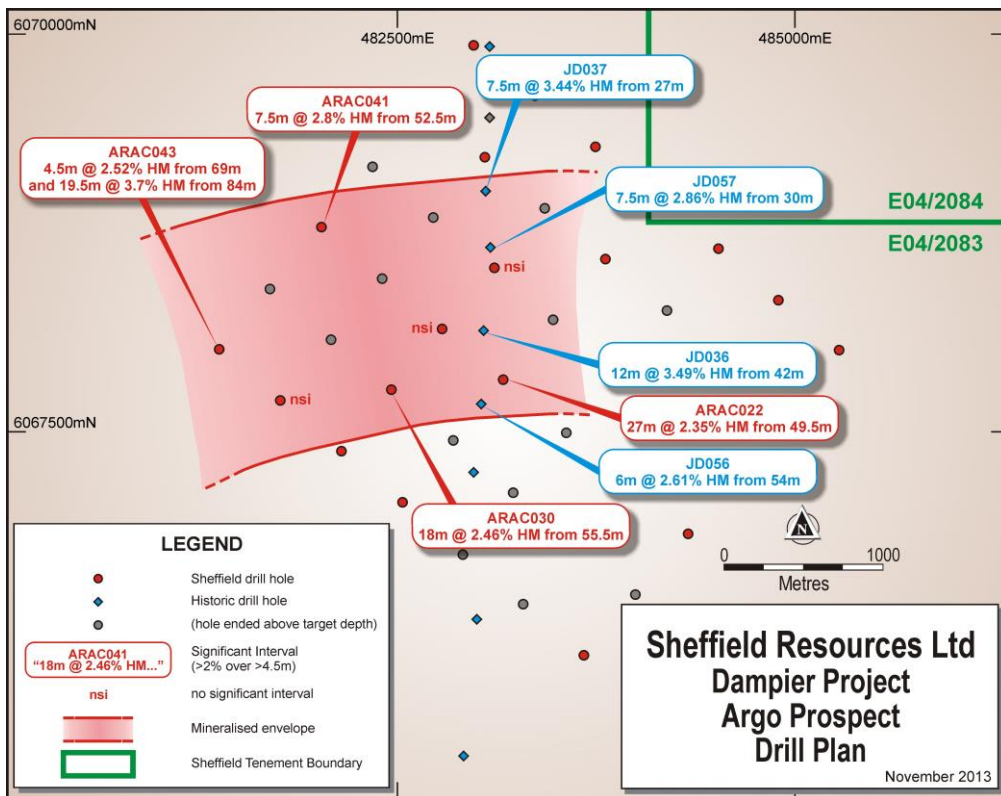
6070000mN

482500mE

485000mE

JD037
7.5m @ 3.44% HM from 27m

ARAC041
7.5m @ 2.8% HM from 52.5m

ARAC043
4.5m @ 2.52% HM from 69m
and 19.5m @ 3.7% HM from 84m

JD057
7.5m @ 2.86% HM from 30m

E04/2084

E04/2083

nsi

nsi

JD036
12m @ 3.49% HM from 42m

nsi

6067500mN

ARAC022
27m @ 2.35% HM from 49.5m

JD056
6m @ 2.61% HM from 54m

ARAC030
18m @ 2.46% HM from 55.5m

N

0

1000

Metres

LEGEND

Sheffield drill hole

Historic drill hole

(hole ended above target depth)

ARAC041
"18m @ 2.46% HM..."

Significant Interval
(>2% over >4.5m)

nsi

no significant interval

Mineralised envelope

Sheffield Tenement Boundary

Sheffield Resources Ltd
Dampier Project
Argo Prospect
Drill Plan

November 2013